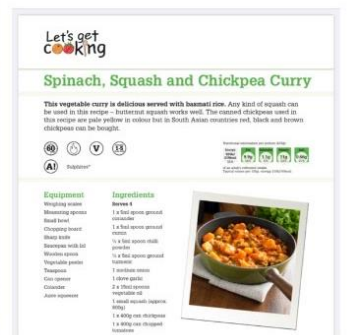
Let's get cooking

Spinach, Squash and Chickpea Curry

This vegetable curry is delicious served with basmati rice. Any kind of squash can be used in this recipe – butternut squash works well. The canned chickpeas used in this recipe are pale yellow in colour but in South Asian countries red, black and brown chickpeas can be bought.

(V)

(A) Sulphites*

Equipment
Weighing scales
Measuring spoons
Small bowl
Chopping board
Sharp knife
Saucepan with lid
Wooden spoon
Vegetable peeler
Teaspoon
Can opener
Colander
Juice squeezer

Ingredients
Serves 4
1 x 5ml spoon ground coriander
1 x 5ml spoon ground cumin
½ x 5ml spoon chilli powder
½ x 5ml spoon ground turmeric
1 medium onion
1 clove garlic
2 x 15ml spoons vegetable oil
1 small squash (approx. 800g)
1 x 400g can chickpeas
1 x 400g can chopped tomatoes